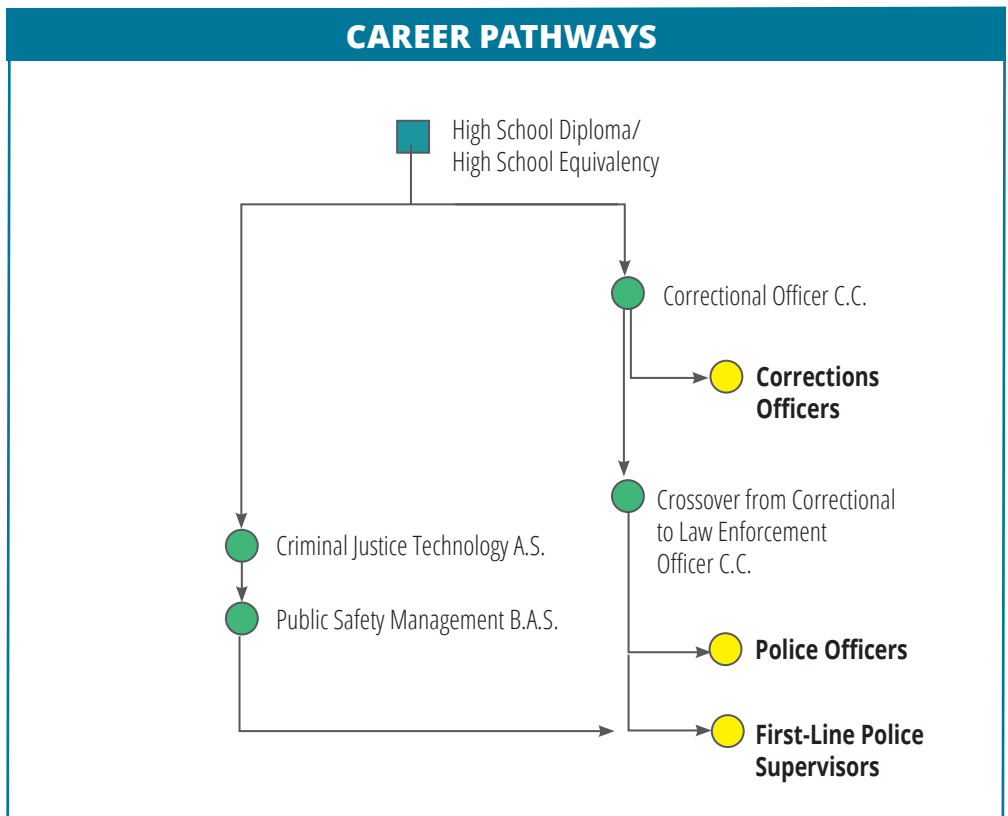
CAREER PATHWAYS

High School Diploma/
High School Equivalency

Correctional Officer C.C.

Corrections Officers

Crossover from Correctional to Law Enforcement Officer C.C.

Criminal Justice Technology A.S.

Public Safety Management B.A.S.

Police Officers

First-Line Police Supervisors